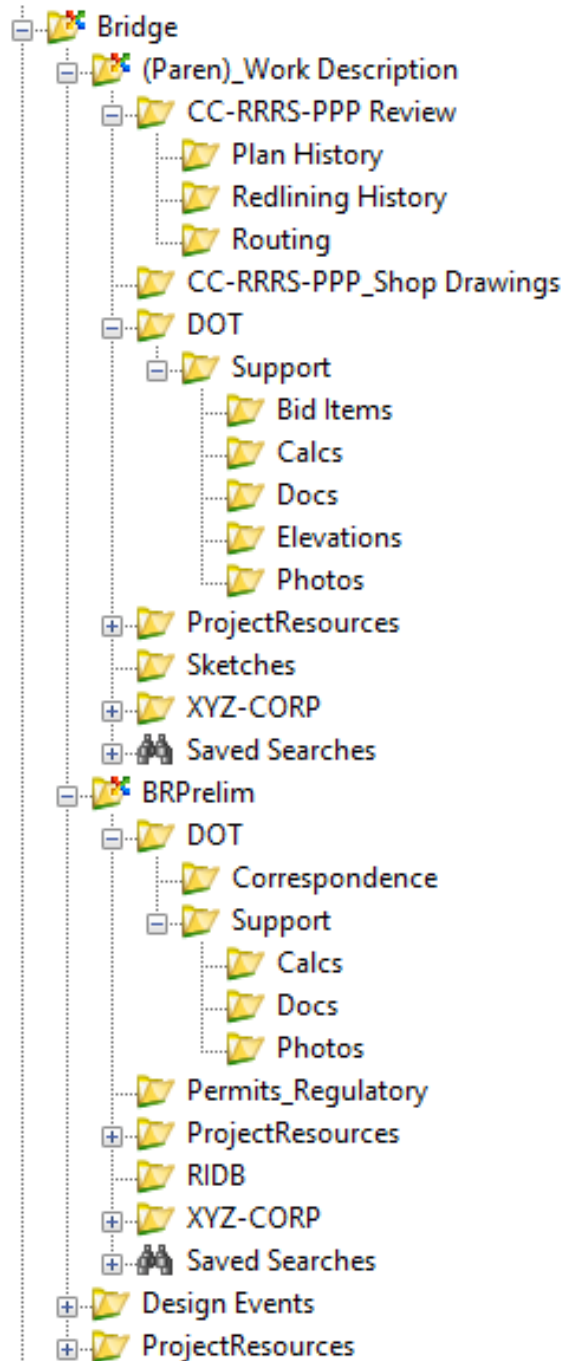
Bridge
(Paren)_Work Description
CC-RRRS-PPP Review
Plan History
Redlining History
Routing
CC-RRRS-PPP_Shop Drawings
DOT
Support
Bid Items
Calcs
Docs
Elevations
Photos
ProjectResources
Sketches
XYZ-CORP
Saved Searches
BRPrelim
DOT
Correspondence
Support
Calcs
Docs
Photos
Permits_Regulatory
ProjectResources
RIDB
XYZ-CORP
Saved Searches
Design Events
ProjectResources